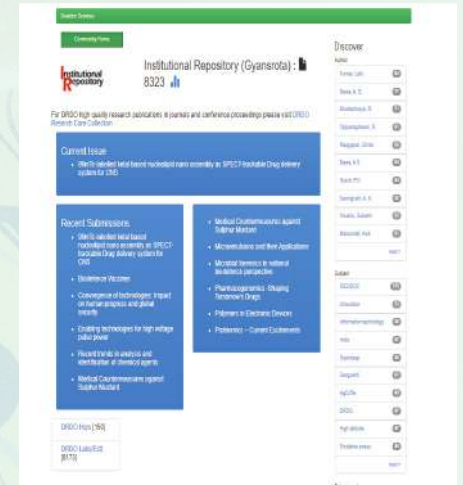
Disable Sidebar

Community Home

Institutional Repository

Institutional Repository (Gyansrota) : 8323

For DRDO high quality research publications in journals and conference proceedings please visit DRDO Research Core Collection

Current Issue

- 99mTc labelled ketal based nucleolipid nano assembly as SPECT-trackable Drug delivery system for CNS

Recent Submissions

- 99mTc labelled ketal based nucleolipid nano assembly as SPECT-trackable Drug delivery system for CNS
- Biodefence Vaccines
- Convergence of technologies: Impact on human progress and global security
- Enabling technologies for high voltage pulse power
- Recent trends in analysis and identification of chemical agents
- Medical Countermeasures against Sulphur Mustard

- Medical Countermeasures against Sulphur Mustard
- Microemulsions and their Applications
- Microbial forensics in national biodefence perspective
- Pharmacogenomics: Shaping Tomorrow's Drugs
- Polymers in Electronic Devices
- Proteomics – Current Excitements

DRDO Pubs [150]

DRDO Labs/Estt [8173]

Discover

Author

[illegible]
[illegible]
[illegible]
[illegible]
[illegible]
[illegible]
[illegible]
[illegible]
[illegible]
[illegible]

next >

Subject

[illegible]
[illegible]
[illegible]
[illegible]
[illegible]
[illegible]
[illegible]
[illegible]
High altitude
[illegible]

next >